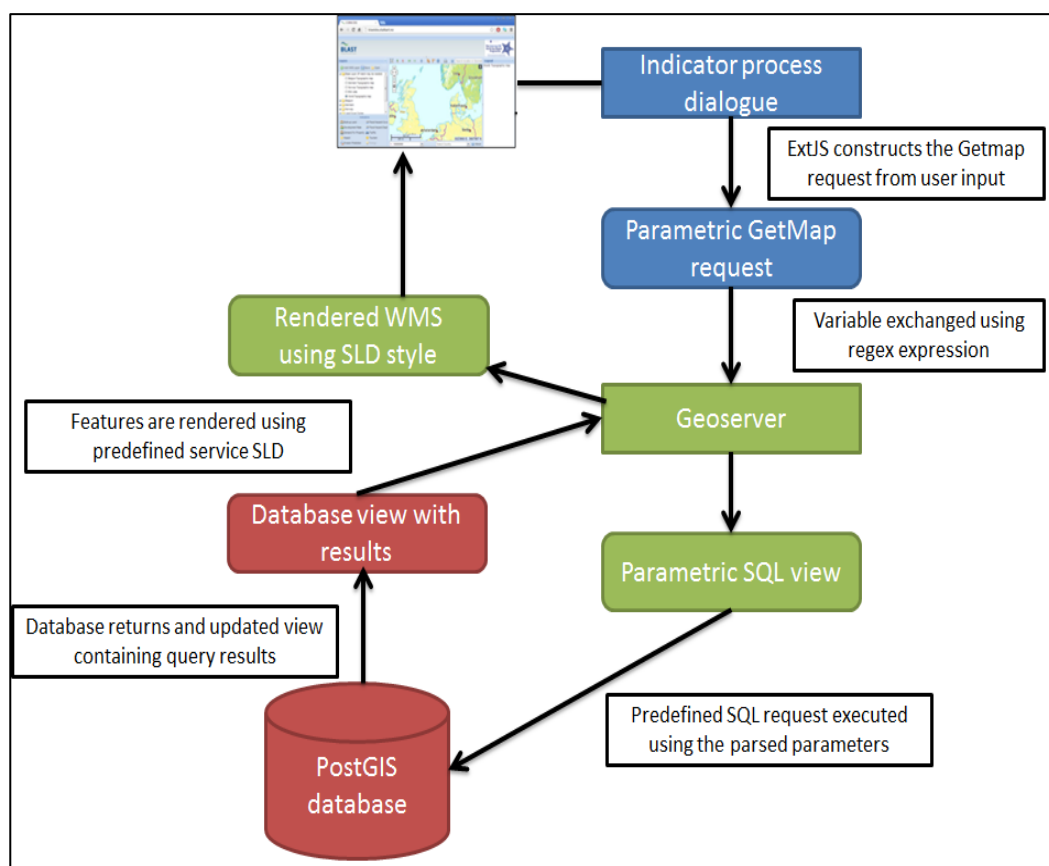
BLAST

Indicator process dialogue

ExtJS constructs the Getmap request from user input

Parametric GetMap request

Variable exchanged using regex expression

Rendered WMS using SLD style

Geoserver

Features are rendered using predefined service SLD

Database view with results

Parametric SQL view

Database returns and updated view containing query results

Predefined SQL request executed using the parsed parameters

PostGIS database